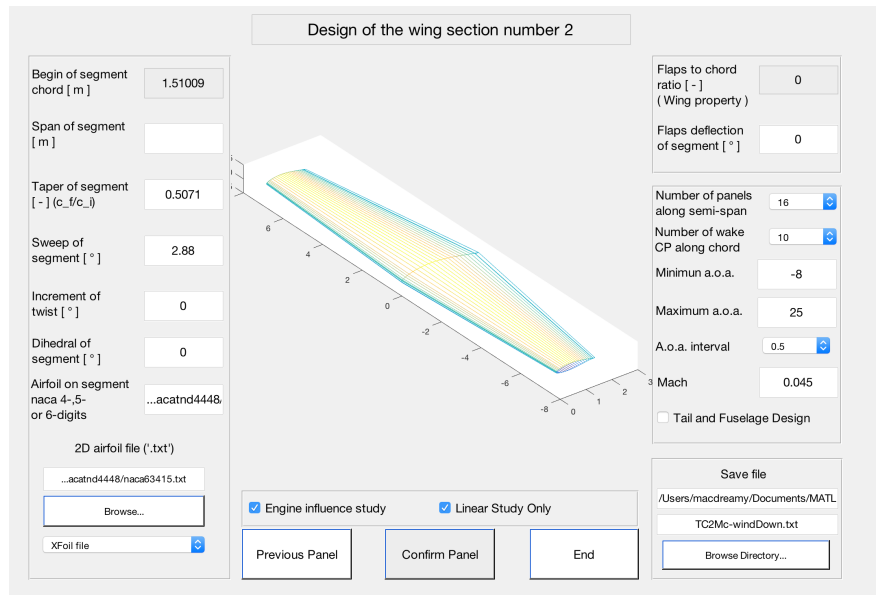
Design of the wing section number 2

Begin of segment chord [ m ]
1.51009

Span of segment [ m ]

Taper of segment [ - ] (c_f/c_i)
0.5071

Sweep of segment [ ° ]
2.88

Increment of twist [ ° ]
0

Dihedral of segment [ ° ]
0

Airfoil on segment naca 4-,5- or 6-digits
...acatnd4448/

2D airfoil file ('.txt')

...acatnd4448/naca63415.txt

Browse...

XFoil file

6
4
2
0
-2
-4
-6
-8
0
1
2
3

Flaps to chord ratio [ - ] ( Wing property )
0

Flaps deflection of segment [ ° ]
0

Number of panels along semi-span
16

Number of wake CP along chord
10

Minimun a.o.a.
-8

Maximum a.o.a.
25

A.o.a. interval
0.5

Mach
0.045

Tail and Fuselage Design

Save file

/Users/macdreamy/Documents/MATL

TC2Mc-windDown.txt

Browse Directory...

Engine influence study
Linear Study Only

Previous Panel
Confirm Panel
End